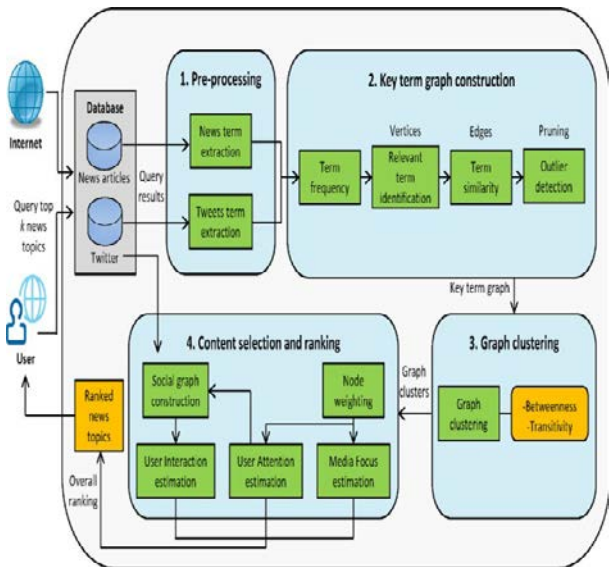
Internet

Query top $k$ news topics

User

Database

News articles

Twitter

Query results

1. Pre-processing

News term extraction

Tweets term extraction

2. Key term graph construction

Vertices

Edges

Pruning

Term frequency

Relevant term identification

Term similarity

Outlier detection

Key term graph

3. Graph clustering

Graph clusters

Graph clustering

-Betweenness
-Transitivity

4. Content selection and ranking

Social graph construction

Node weighting

User Interaction estimation

User Attention estimation

Media Focus estimation

Ranked news topics

Overall ranking